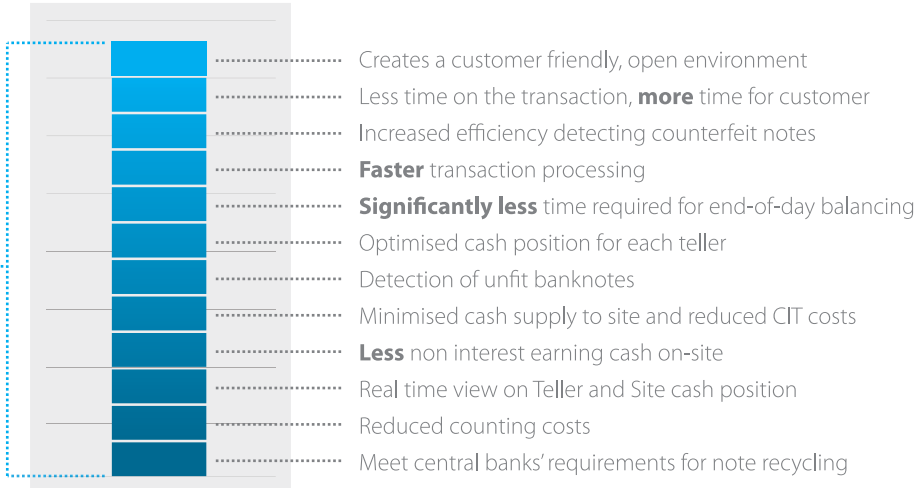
Creates a customer friendly, open environment
Less time on the transaction, **more** time for customer
Increased efficiency detecting counterfeit notes
**Faster** transaction processing
**Significantly less** time required for end-of-day balancing
Optimised cash position for each teller
Detection of unfit banknotes
Minimised cash supply to site and reduced CIT costs
**Less** non interest earning cash on-site
Real time view on Teller and Site cash position
Reduced counting costs
Meet central banks' requirements for note recycling